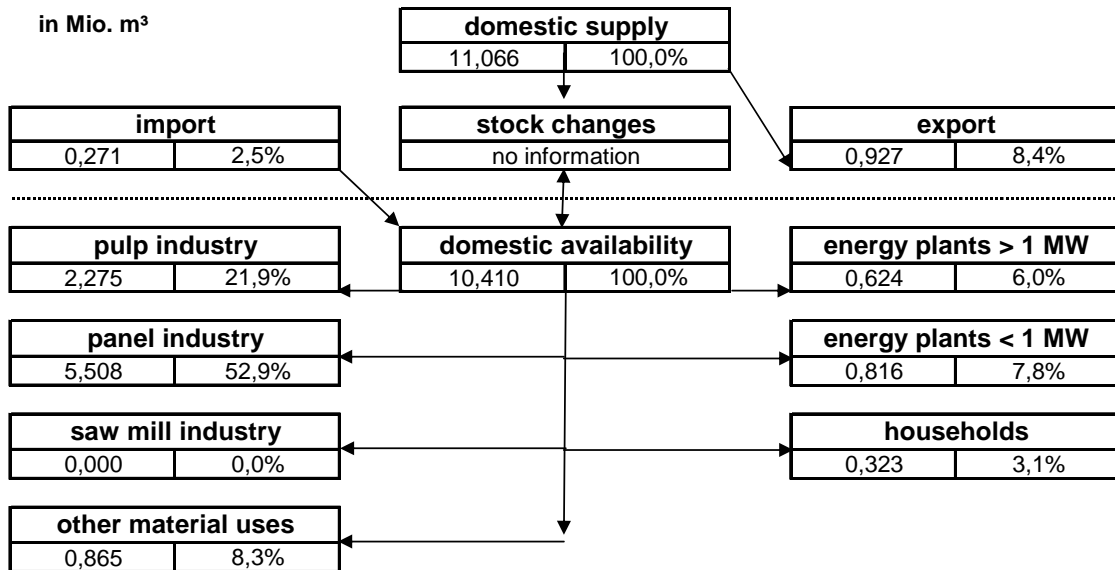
in Mio. m³

domestic supply
11,066 | 100,0%

import
0,271 | 2,5%

stock changes
no information

export
0,927 | 8,4%

pulp industry
2,275 | 21,9%

domestic availability
10,410 | 100,0%

energy plants > 1 MW
0,624 | 6,0%

panel industry
5,508 | 52,9%

energy plants < 1 MW
0,816 | 7,8%

saw mill industry
0,000 | 0,0%

households
0,323 | 3,1%

other material uses
0,865 | 8,3%